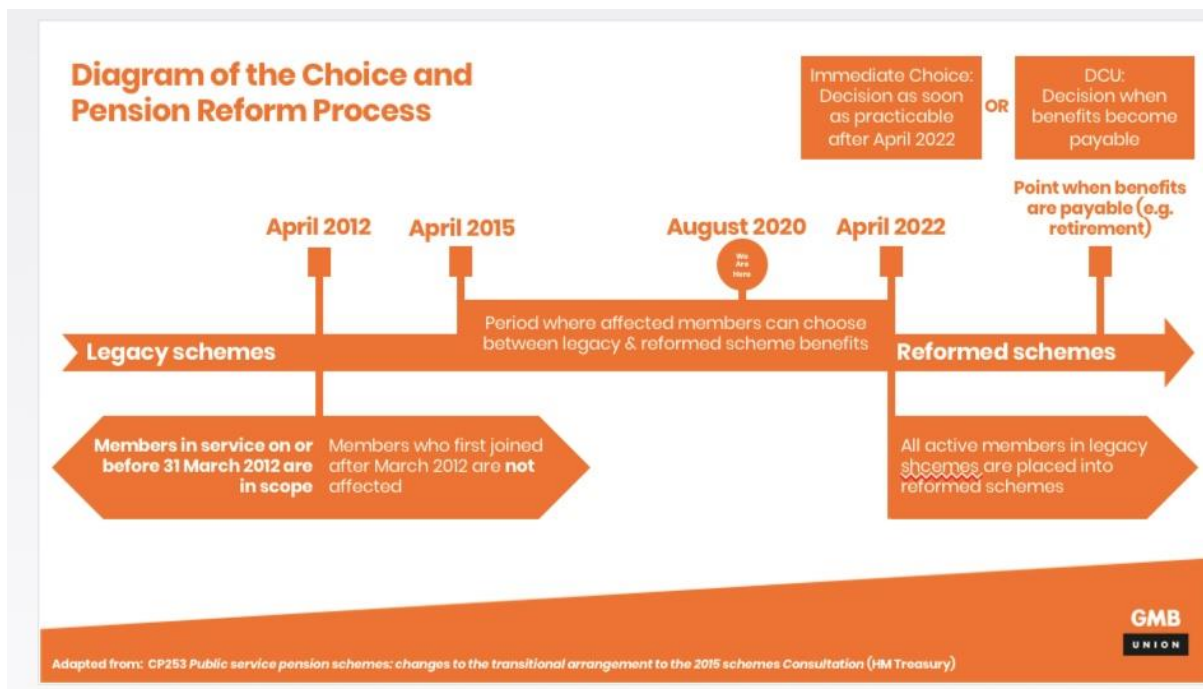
Diagram of the Choice and Pension Reform Process

Immediate Choice: Decision as soon as practicable after April 2022

OR

DCU: Decision when benefits become payable

Point when benefits are payable (e.g. retirement)

April 2012

April 2015

August 2020

We Are Here

April 2022

Legacy schemes

Period where affected members can choose between legacy & reformed scheme benefits

Reformed schemes

Members in service on or before 31 March 2012 are in scope

Members who first joined after March 2012 are not affected

All active members in legacy shcemes are placed into reformed schemes

GMB UNION

Adapted from: CP253 Public service pension schemes: changes to the transitional arrangement to the 2015 schemes Consultation (HM Treasury)